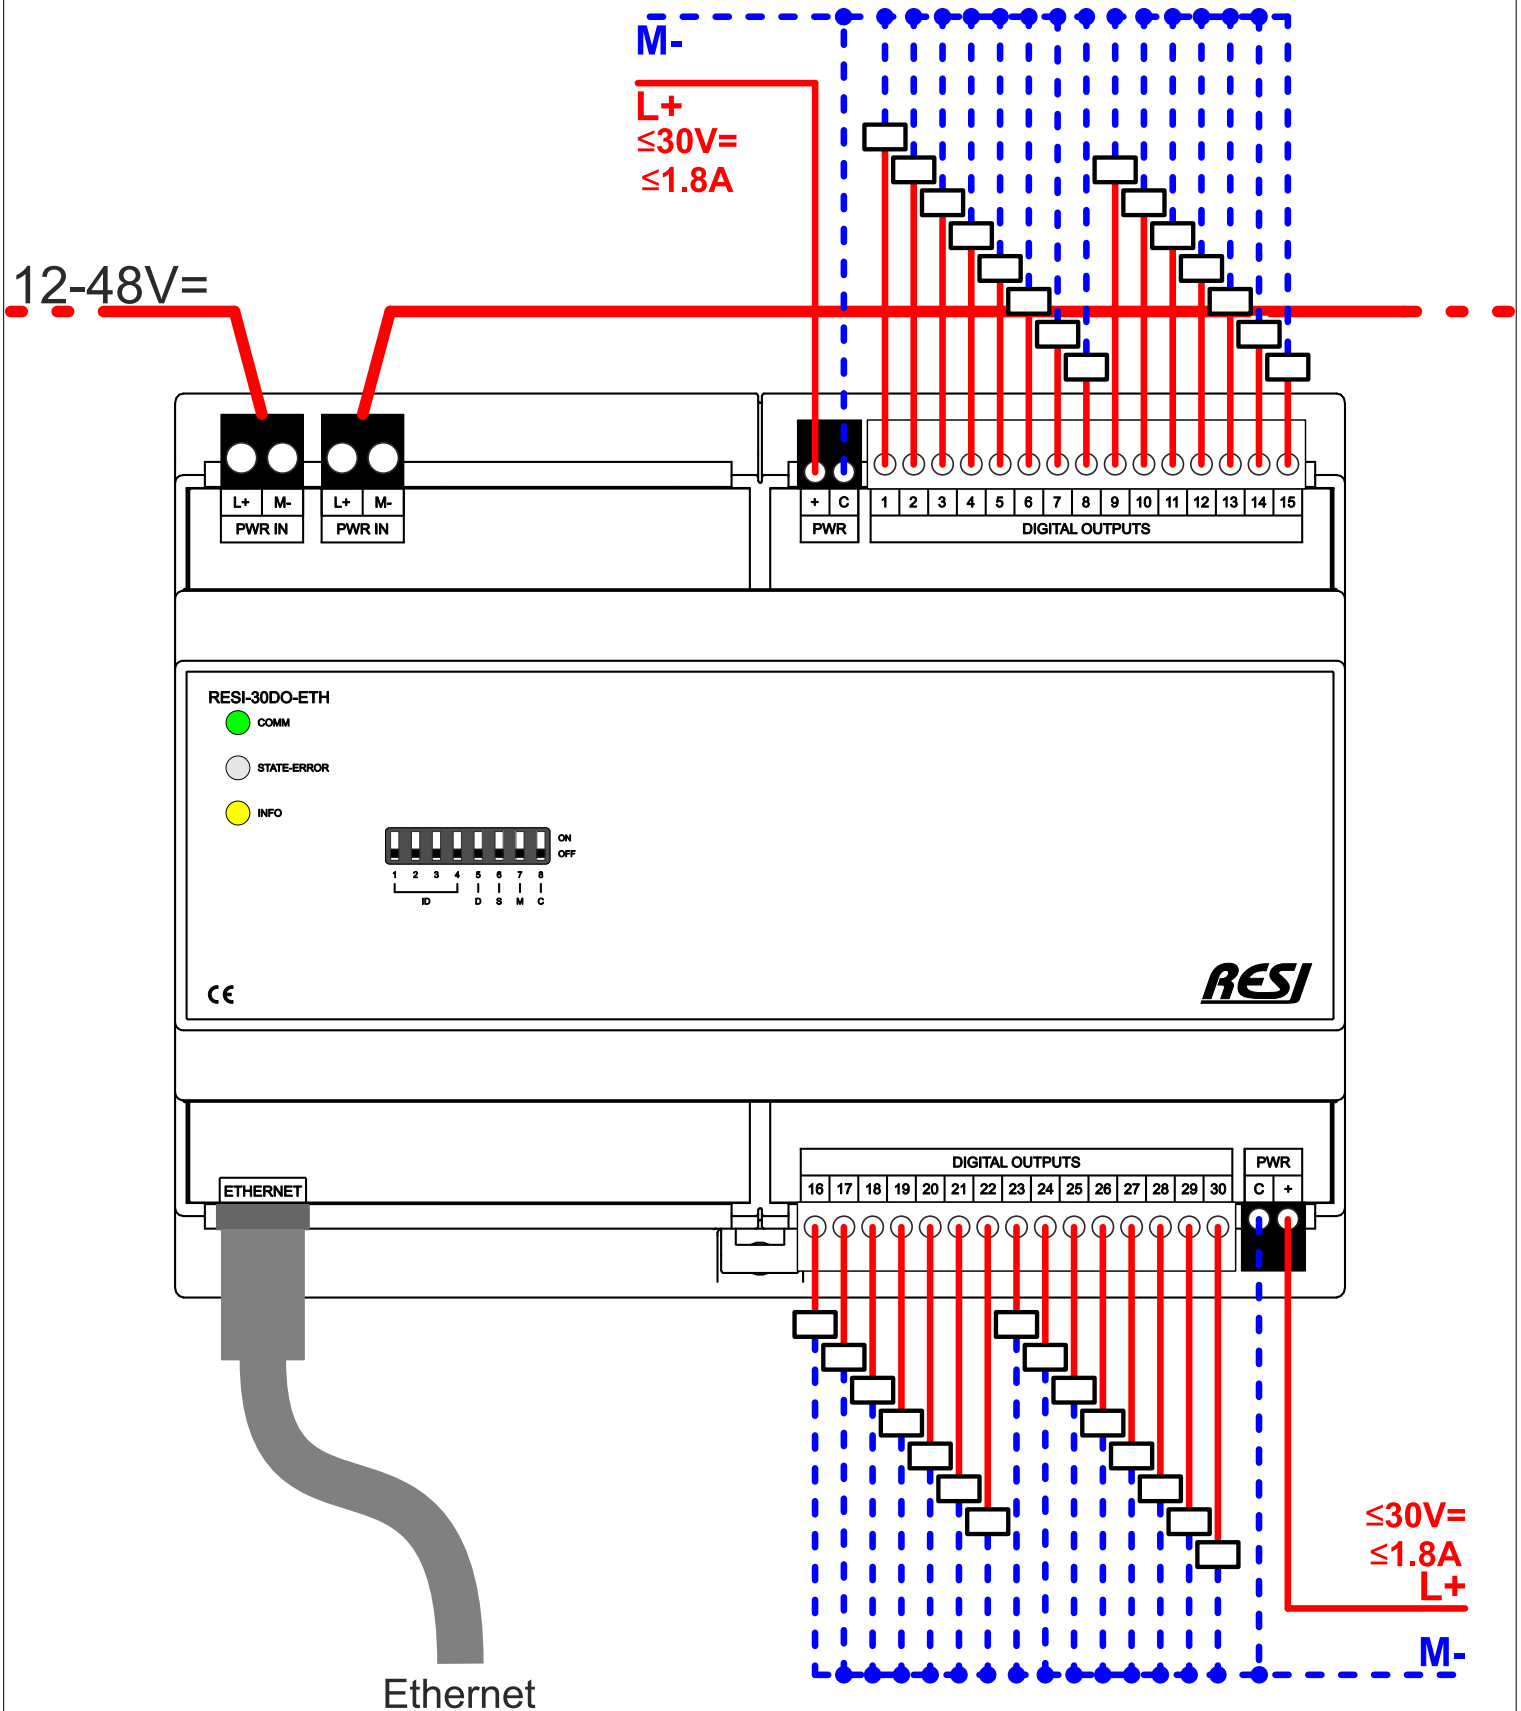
M-

L+
≤30V=
≤1.8A

12-48V=

L+ M-
PWR IN

L+ M-
PWR IN

+ C
PWR

| 1 | 2 | 3 | 4 | 5 | 6 | 7 | 8 | 9 | 10 | 11 | 12 | 13 | 14 | 15 |
|---|---|---|---|---|---|---|---|---|---|---|---|---|---|---|

DIGITAL OUTPUTS

RESI-30DO-ETH
COMM
STATE-ERROR
INFO

ON
OFF
1 2 3 4 5 6 7 8
ID D S M C

CE

RESI

ETHERNET

DIGITAL OUTPUTS

| 16 | 17 | 18 | 19 | 20 | 21 | 22 | 23 | 24 | 25 | 26 | 27 | 28 | 29 | 30 |
|---|---|---|---|---|---|---|---|---|---|---|---|---|---|---|

PWR
C +

≤30V=
≤1.8A
L+

M-

Ethernet